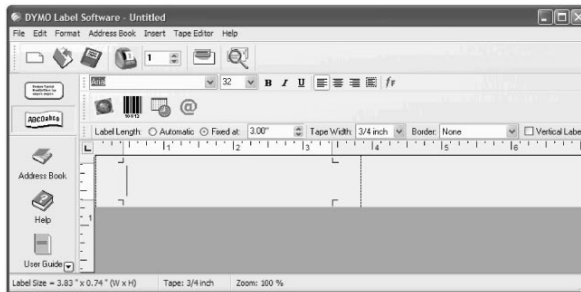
DYMO Label Software - Untitled

File Edit Format Address Book Insert Tape Editor Help

1

Arial 32 B I U fr

ABCDabcd

Label Length: Automatic Fixed at: 3.00" Tape Width: 3/4 inch Border: None Vertical Label

1 2 3 4 5 6

Address Book

Help

User Guide

Label Size = 3.83 " x 0.74 " (W x H) Tape: 3/4 inch Zoom: 100 %